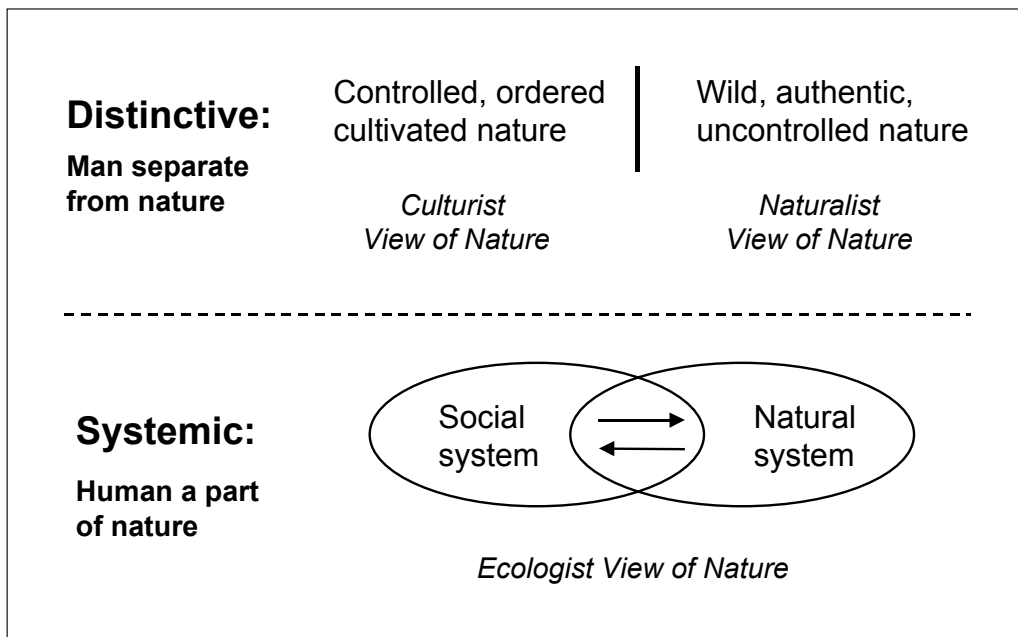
Distinctive:

Man separate from nature

Controlled, ordered cultivated nature

*Culturist View of Nature*

Wild, authentic, uncontrolled nature

*Naturalist View of Nature*

Systemic:

Human a part of nature

Social system

Natural system

*Ecologist View of Nature*